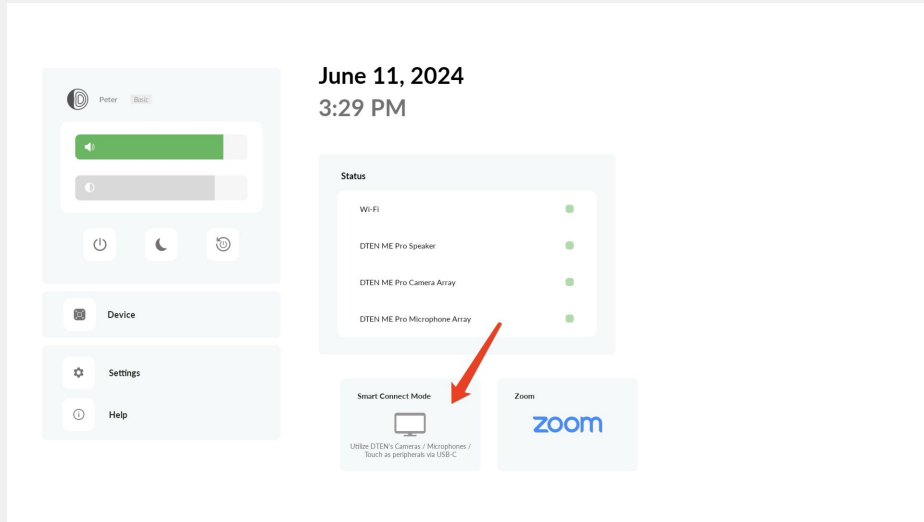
Peter Basic

Device

Settings

Help

June 11, 2024
3:29 PM

Status

Wi-Fi

DTEN ME Pro Speaker

DTEN ME Pro Camera Array

DTEN ME Pro Microphone Array

Smart Connect Mode

Utilize DTEN's Cameras / Microphones / Touch as peripherals via USB-C

Zoom

zoom